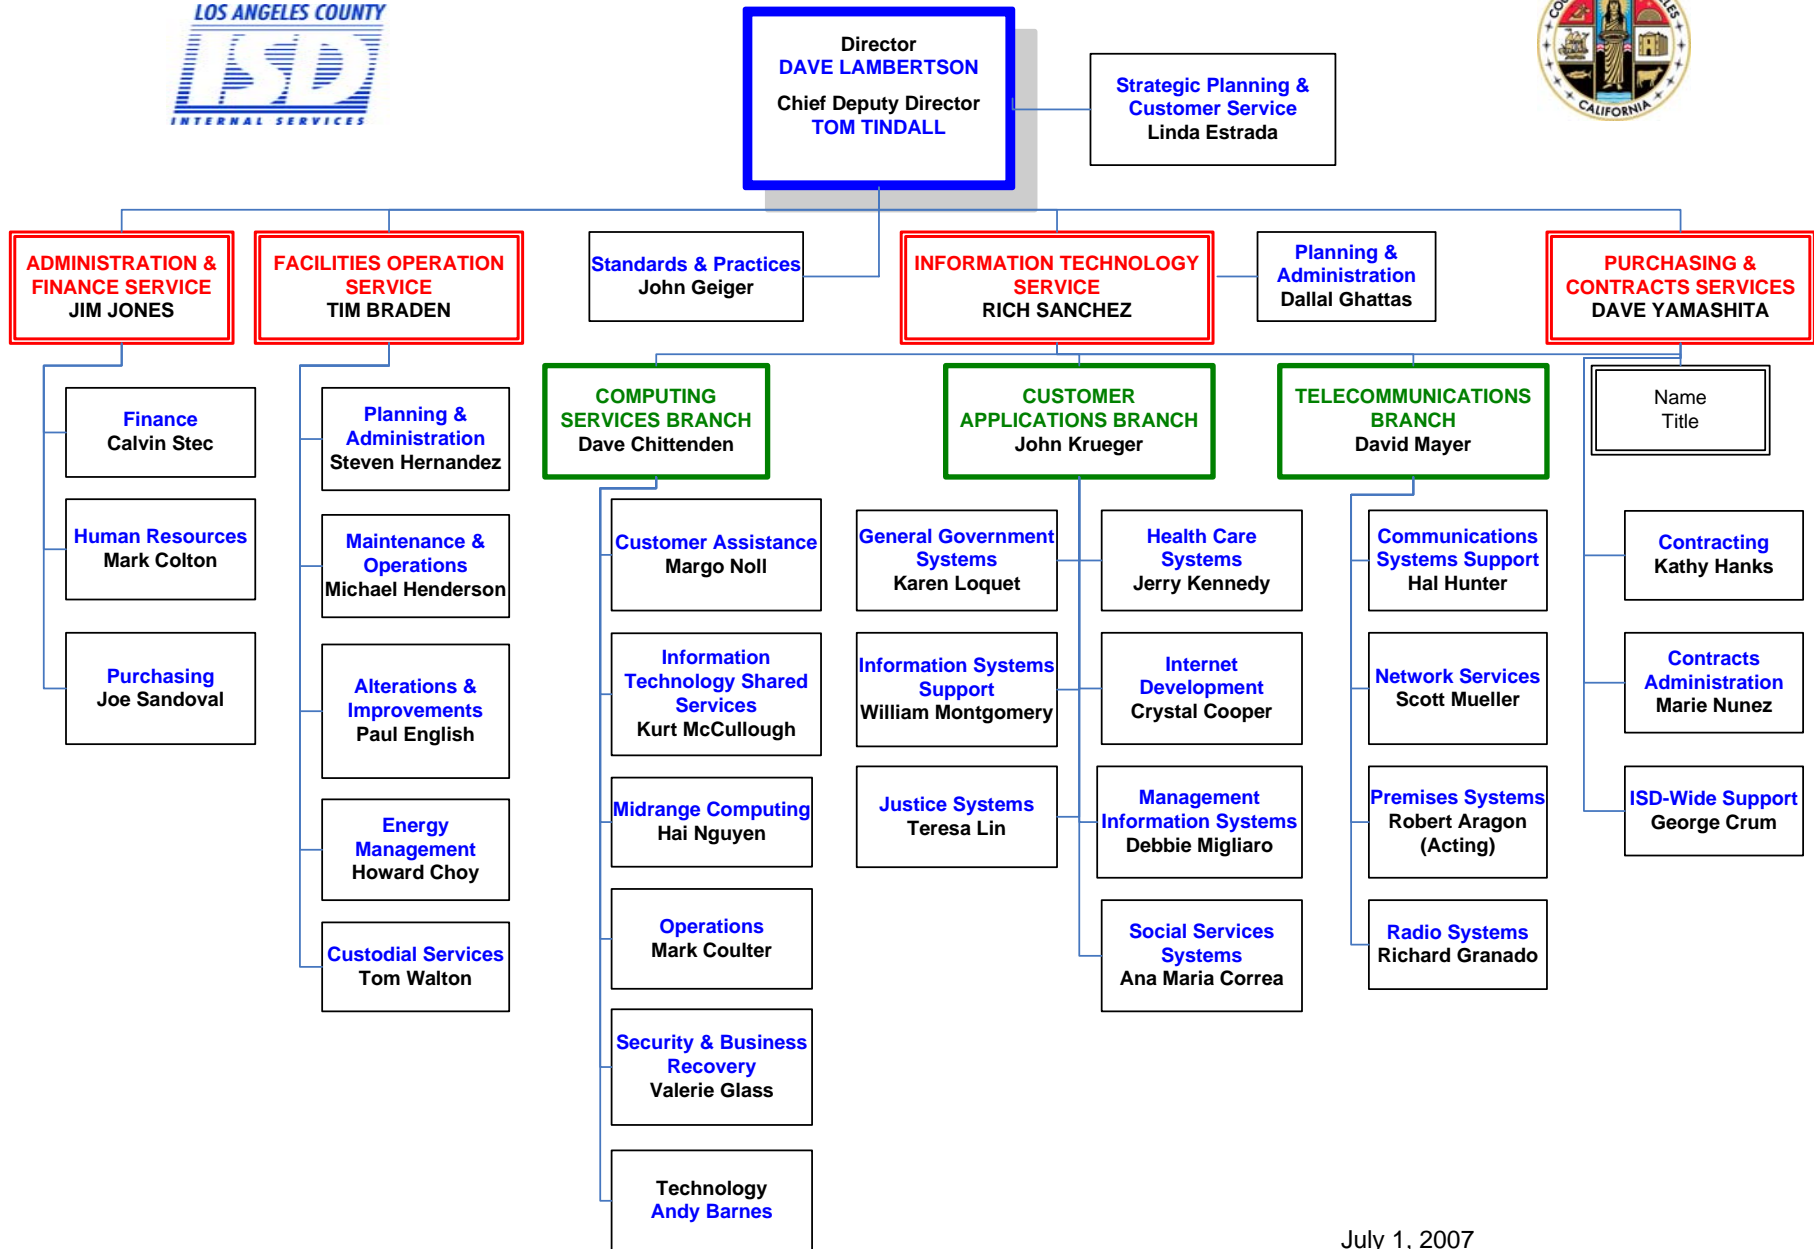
LOS ANGELES COUNTY
ISD
INTERNAL SERVICES

Director
DAVE LAMBERTSON
Chief Deputy Director
TOM TINDALL

Strategic Planning & Customer Service
Linda Estrada

CO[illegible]LES
CALIFORNIA

ADMINISTRATION & FINANCE SERVICE
JIM JONES

FACILITIES OPERATION SERVICE
TIM BRADEN

Standards & Practices
John Geiger

INFORMATION TECHNOLOGY SERVICE
RICH SANCHEZ

Planning & Administration
Dallal Ghattas

PURCHASING & CONTRACTS SERVICES
DAVE YAMASHITA

Finance
Calvin Stec

Human Resources
Mark Colton

Purchasing
Joe Sandoval

Planning & Administration
Steven Hernandez

Maintenance & Operations
Michael Henderson

Alterations & Improvements
Paul English

Energy Management
Howard Choy

Custodial Services
Tom Walton

COMPUTING SERVICES BRANCH
Dave Chittenden

Customer Assistance
Margo Noll

Information Technology Shared Services
Kurt McCullough

Midrange Computing
Hai Nguyen

Operations
Mark Coulter

Security & Business Recovery
Valerie Glass

Technology
Andy Barnes

CUSTOMER APPLICATIONS BRANCH
John Krueger

General Government Systems
Karen Loquet

Information Systems Support
William Montgomery

Justice Systems
Teresa Lin

Health Care Systems
Jerry Kennedy

Internet Development
Crystal Cooper

Management Information Systems
Debbie Migliaro

Social Services Systems
Ana Maria Correa

TELECOMMUNICATIONS BRANCH
David Mayer

Communications Systems Support
Hal Hunter

Network Services
Scott Mueller

Premises Systems
Robert Aragon (Acting)

Radio Systems
Richard Granado

Name
Title

Contracting
Kathy Hanks

Contracts Administration
Marie Nunez

ISD-Wide Support
George Crum

July 1, 2007